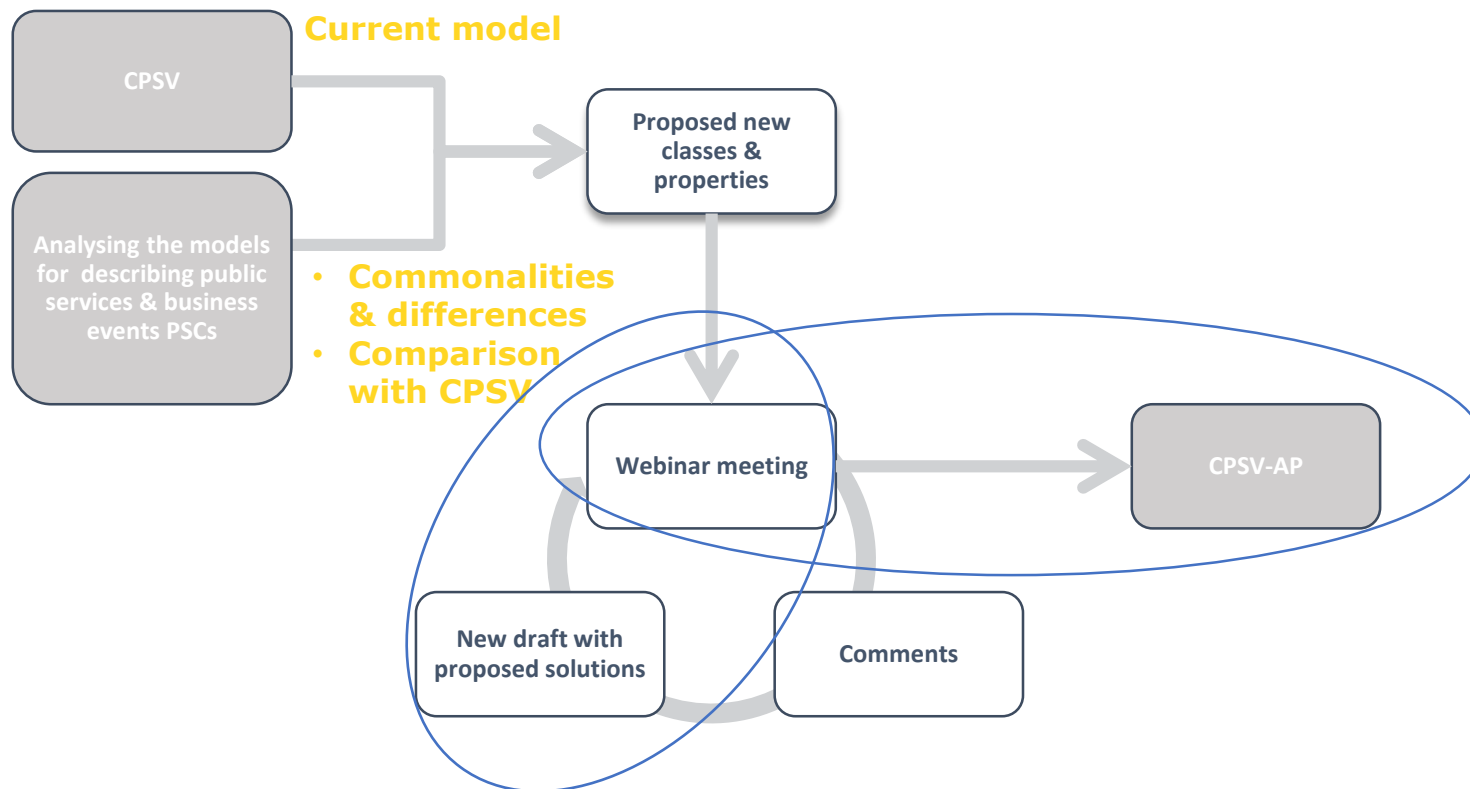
CPSV

Current model

Analysing the models for describing public services & business events PSCs

• Commonalities & differences
• Comparison with CPSV

Proposed new classes & properties

Webinar meeting

CPSV-AP

New draft with proposed solutions

Comments